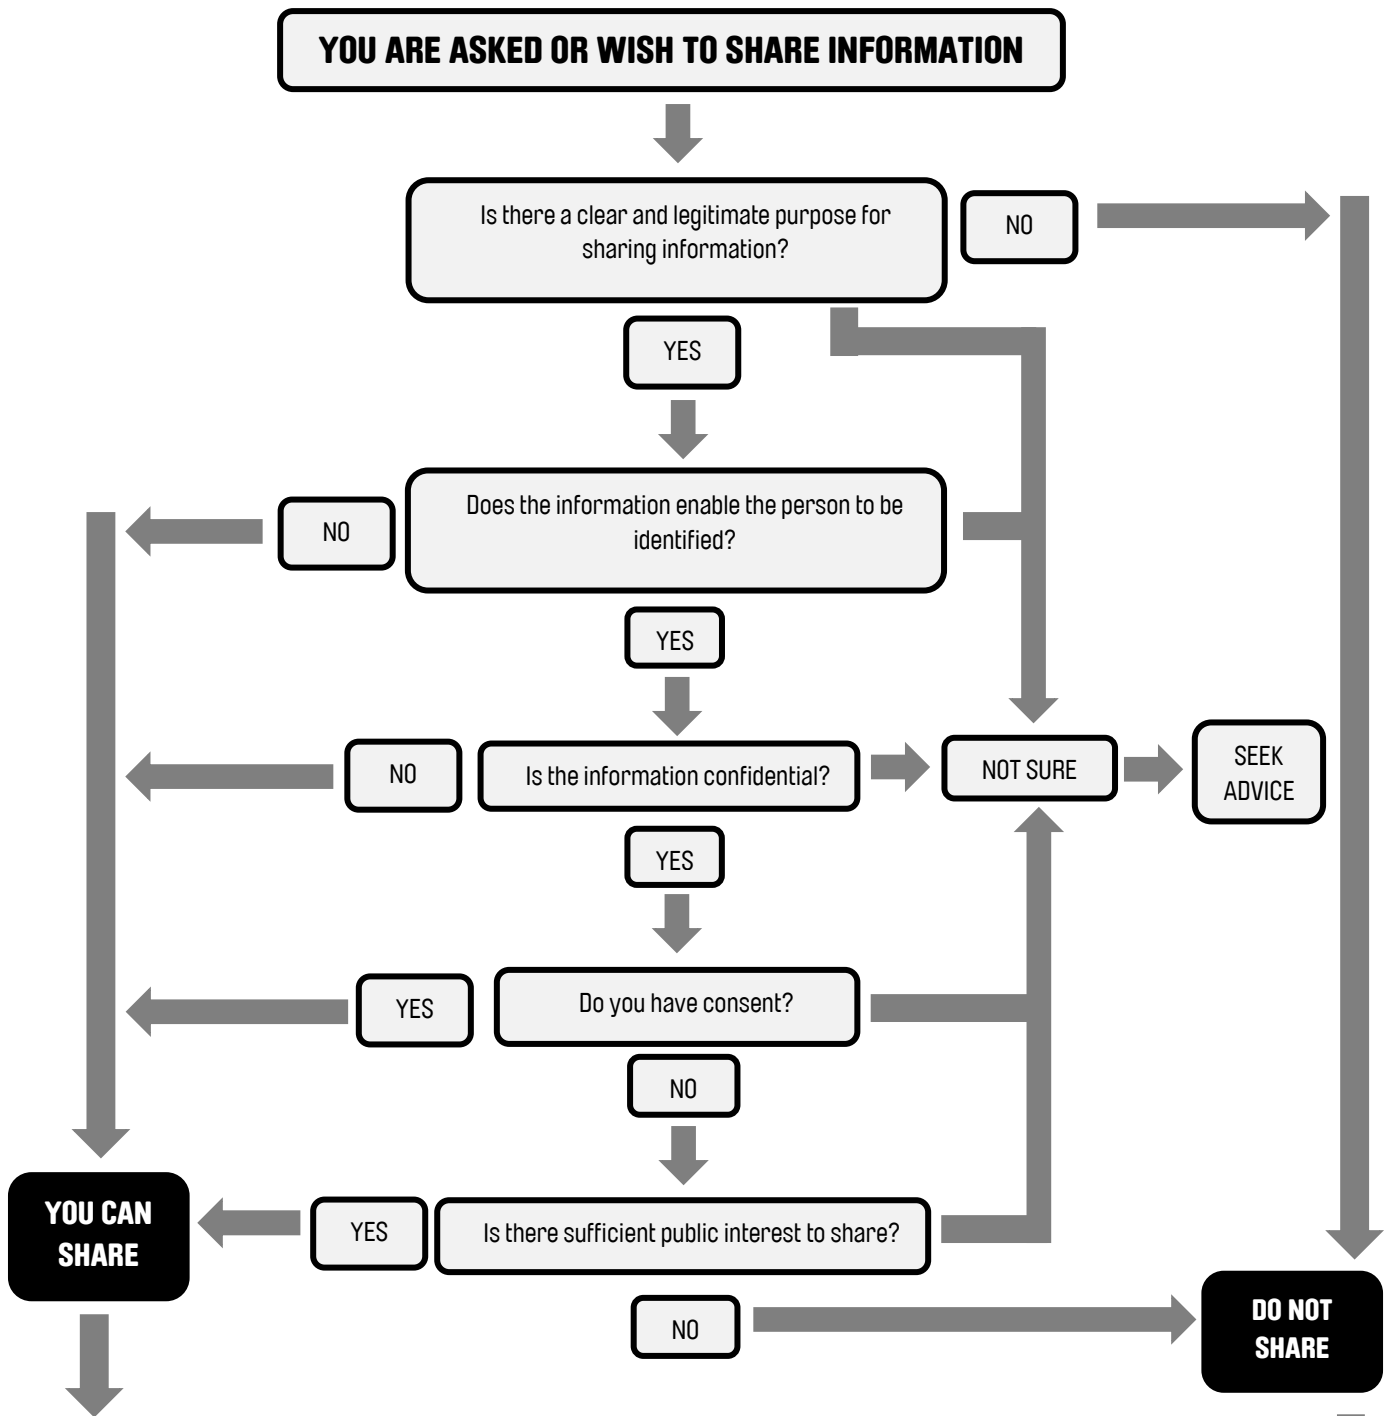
YOU ARE ASKED OR WISH TO SHARE INFORMATION

Is there a clear and legitimate purpose for sharing information?

NO

YES

Does the information enable the person to be identified?

NO

YES

NO

Is the information confidential?

NOT SURE

SEEK ADVICE

YES

YES

Do you have consent?

NO

YOU CAN SHARE

YES

Is there sufficient public interest to share?

NO

DO NOT SHARE